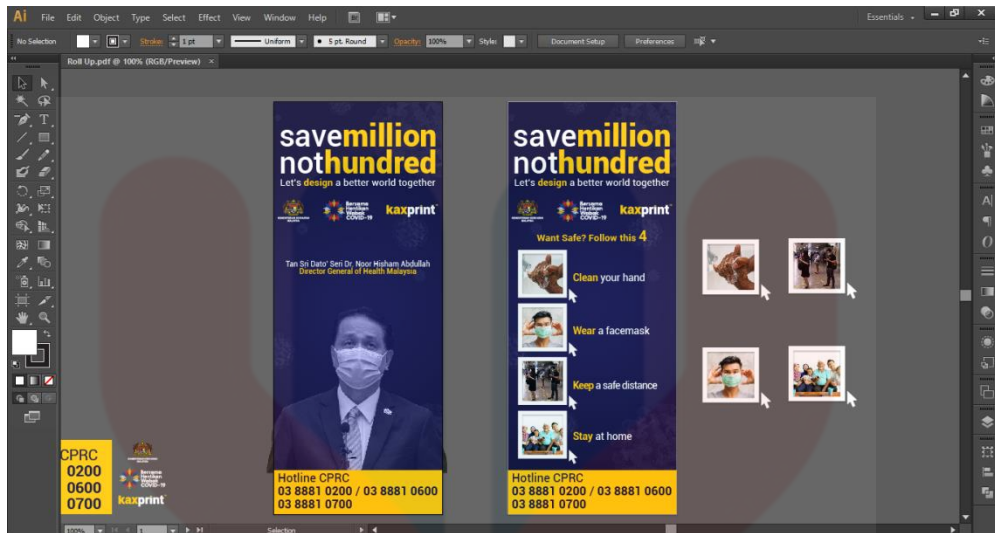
Ai File Edit Object Type Select Effect View Window Help

Essentials

No Selection Stroke: 1 pt Uniform 5 pt. Round Opacity: 100% Style: Document Setup Preferences

Roll Up.pdf @ 100% (RGB/Preview)

savemillion nothundred
Let's design a better world together

Bersama Hentikan Wabak COVID-19

kaxprint

Tan Sri Dato' Seri Dr. Noor Hisham Abdullah
Director General of Health Malaysia

Hotline CPRC
03 8881 0200 / 03 8881 0600
03 8881 0700

savemillion nothundred
Let's design a better world together

Bersama Hentikan Wabak COVID-19

kaxprint

Want Safe? Follow this 4

Clean your hand

Wear a facemask

Keep a safe distance

Stay at home

Hotline CPRC
03 8881 0200 / 03 8881 0600
03 8881 0700

CPRC
0200
0600
0700

Bersama Hentikan Wabak COVID-19

kaxprint

100%
1
Selection